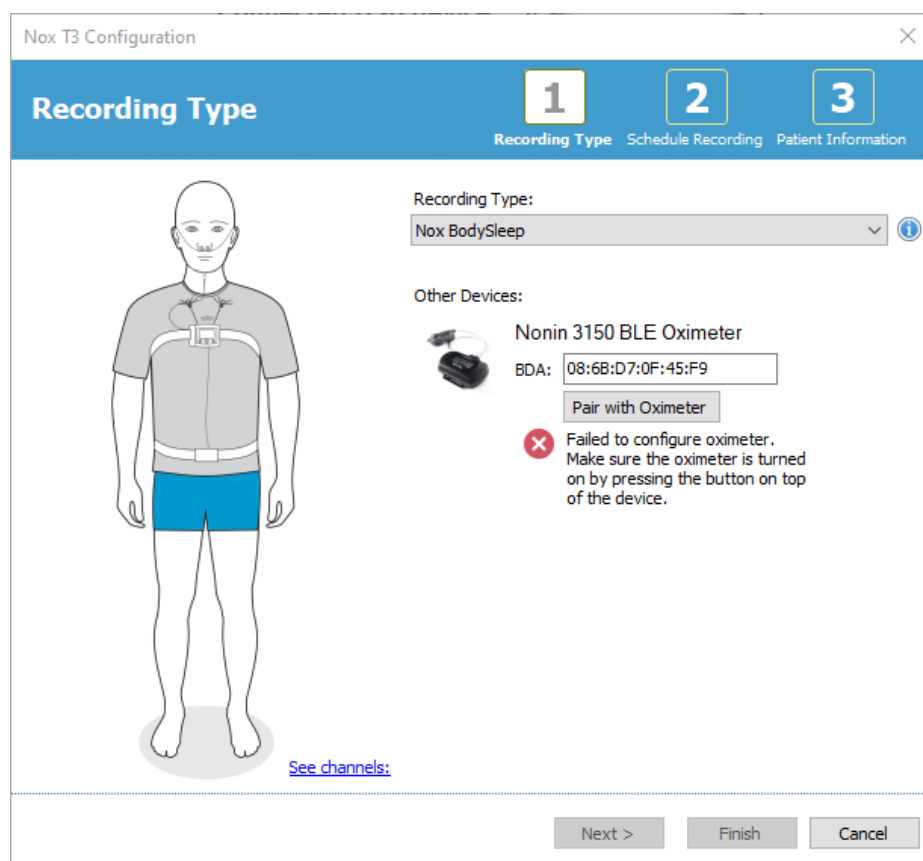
Nox T3 Configuration

Recording Type

1
Recording Type

2
Schedule Recording

3
Patient Information

Recording Type:

Nox BodySleep

Other Devices:

Nonin 3150 BLE Oximeter

BDA: 08:6B:D7:0F:45:F9

Pair with Oximeter

Failed to configure oximeter. Make sure the oximeter is turned on by pressing the button on top of the device.

See channels:

Next >

Finish

Cancel